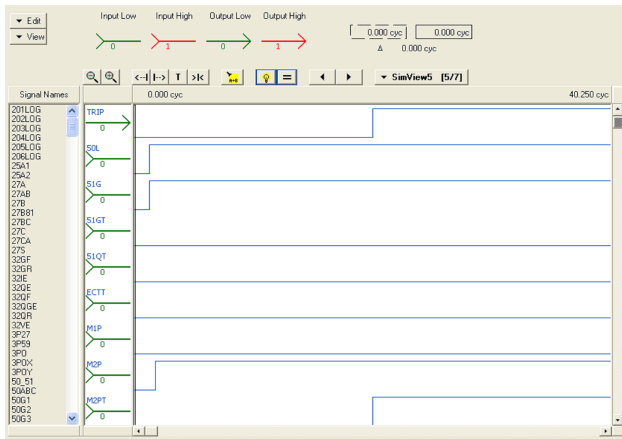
▾ Edit
▾ View

Input Low
0
Input High
1
Output Low
0
Output High
1

0.000 cyc
0.000 cyc
Δ 0.000 cyc

<-| |-> T >|< = ◂ ▸ ▾ SimView5 [5/7]

Signal Names
201LOG
202LOG
203LOG
204LOG
205LOG
206LOG
25A1
25A2
27A
27AB
27B
27B81
27BC
27C
27CA
27S
32GF
32GR
32IE
32QE
32QF
32QGE
32QR
32VE
3P27
3P59
3PO
3POX
3POY
50_51
50ABC
50G1
50G2
50G3

0.000 cyc
40.250 cyc

TRIP
0
50L
0
51G
0
51GT
0
51QT
0
ECTT
0
M1P
0
M2P
0
M2PT
0